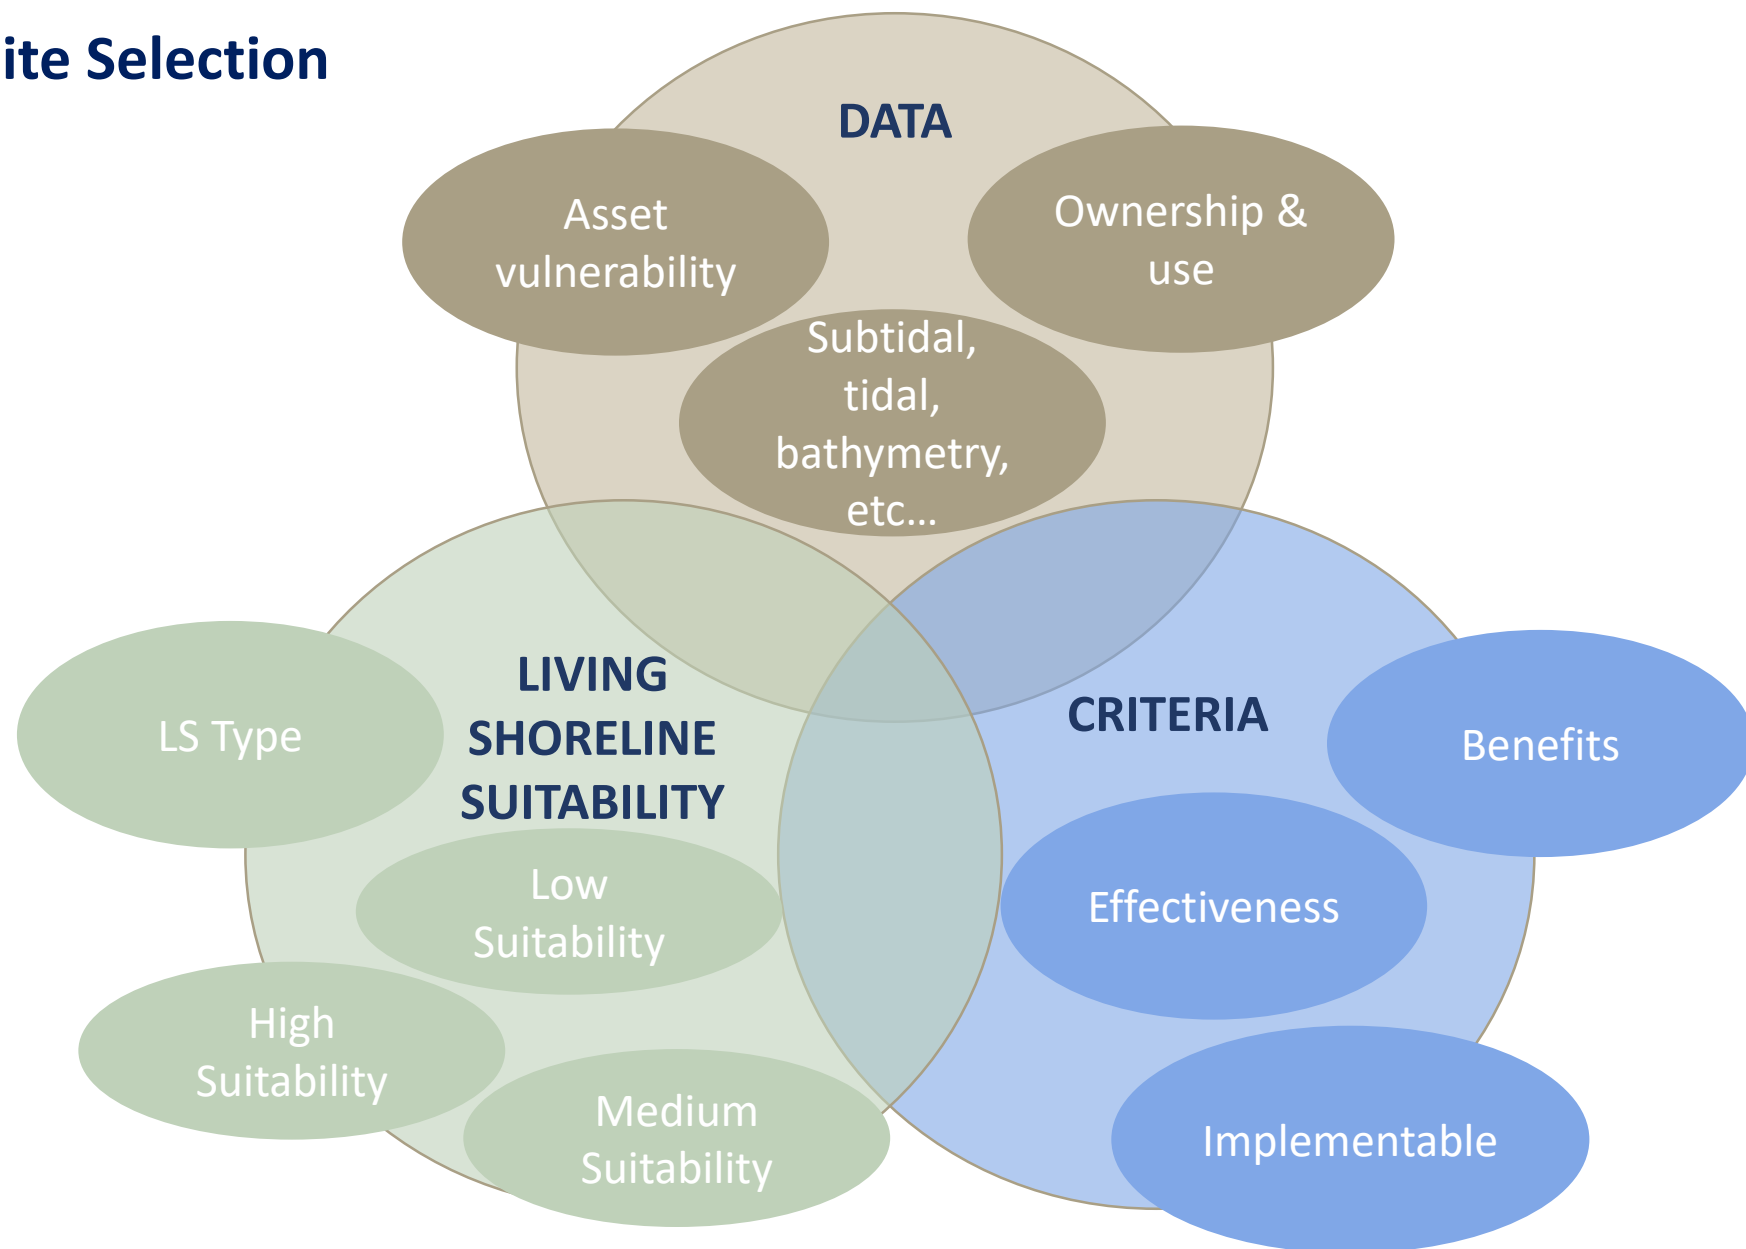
ite Selection

DATA

Asset vulnerability

Ownership & use

Subtidal, tidal, bathymetry, etc…

LIVING SHORELINE SUITABILITY

LS Type

Low Suitability

High Suitability

Medium Suitability

CRITERIA

Benefits

Effectiveness

Implementable